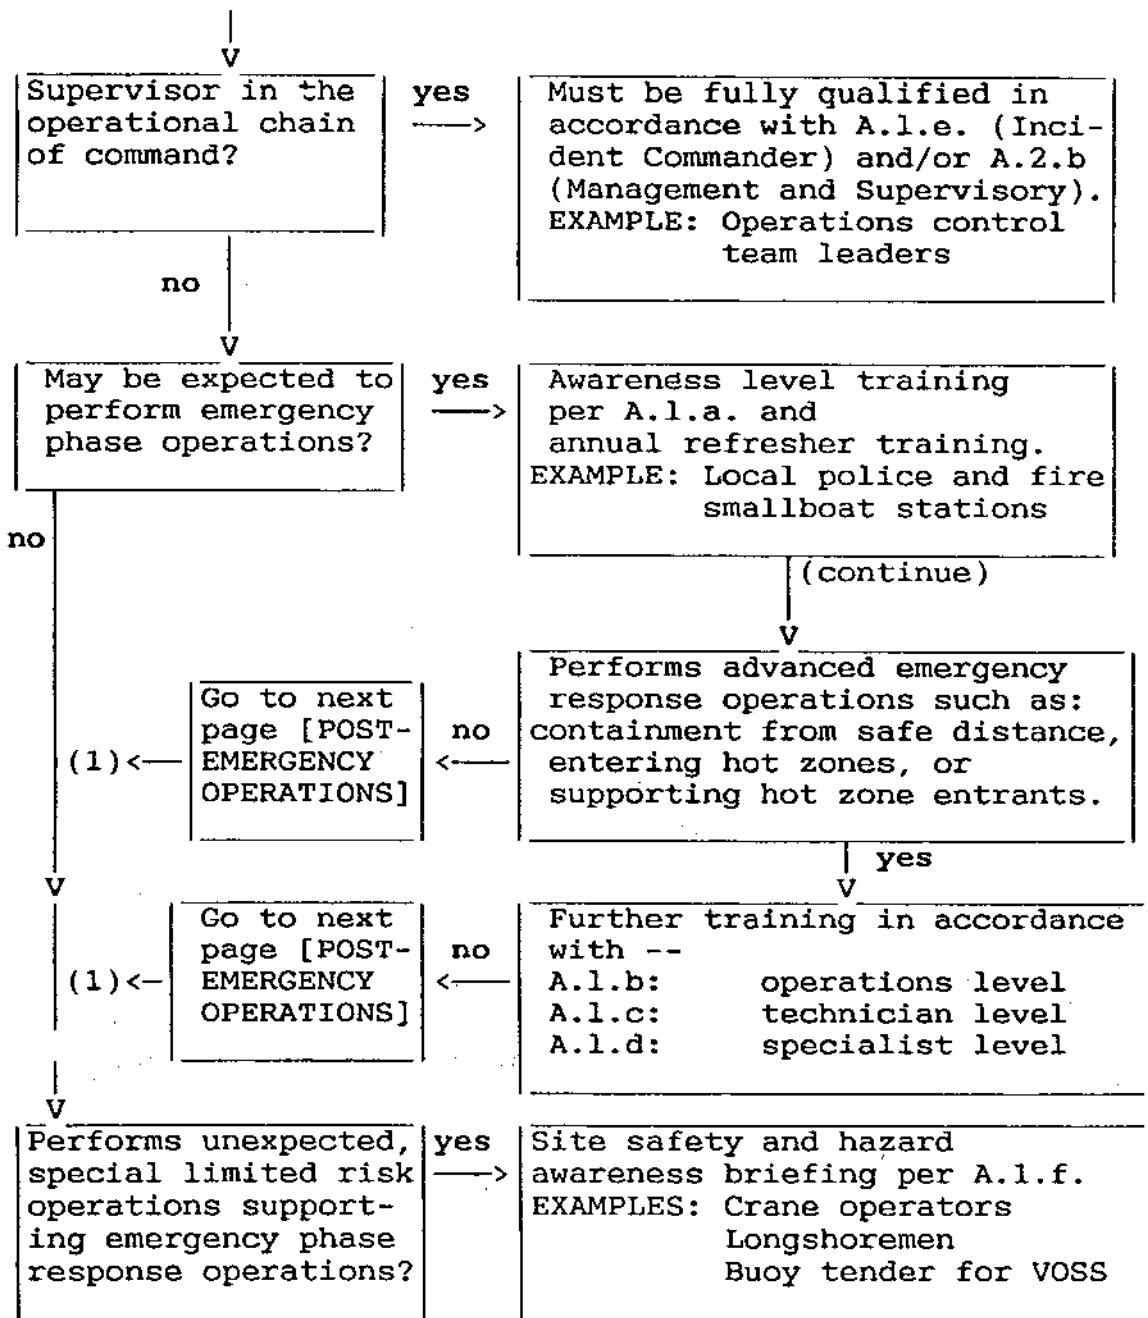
V

Supervisor in the operational chain of command?

yes

Must be fully qualified in accordance with A.l.e. (Incident Commander) and/or A.2.b (Management and Supervisory).
EXAMPLE: Operations control team leaders

no

V

May be expected to perform emergency phase operations?

yes

Awareness level training per A.l.a. and annual refresher training.
EXAMPLE: Local police and fire smallboat stations

no

(continue)

V

Go to next page [POST-EMERGENCY OPERATIONS]

(1)

no

Performs advanced emergency response operations such as: containment from safe distance, entering hot zones, or supporting hot zone entrants.

yes

V

V

Go to next page [POST-EMERGENCY OPERATIONS]

(1)

no

Further training in accordance with --
A.l.b: operations level
A.l.c: technician level
A.l.d: specialist level

V

Performs unexpected, special limited risk operations supporting emergency phase response operations?

yes

Site safety and hazard awareness briefing per A.l.f.
EXAMPLES: Crane operators
Longshoremen
Buoy tender for VOSS